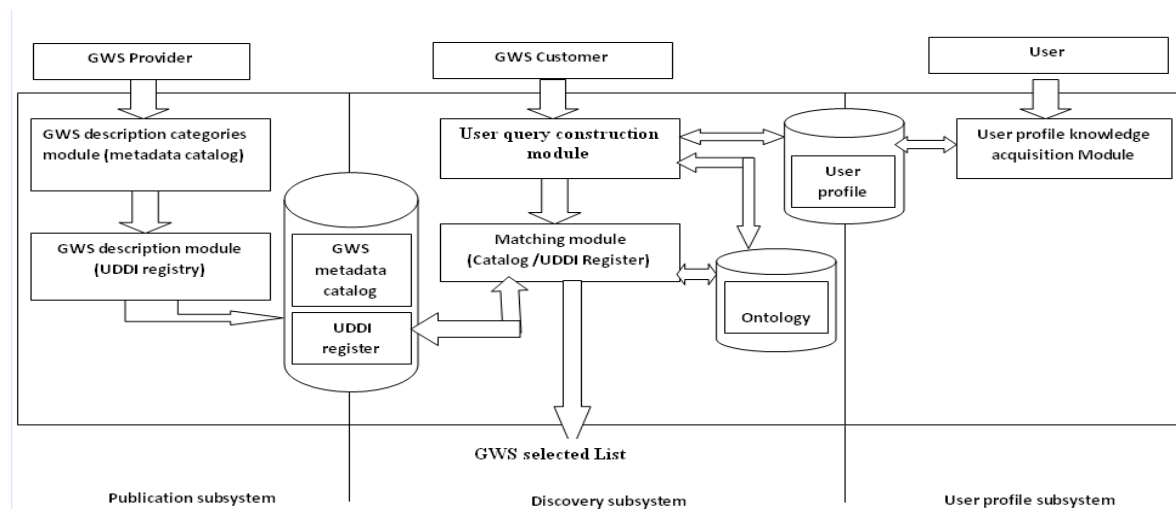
GWS Provider

GWS Customer

User

GWS description categories module (metadata catalog)

User query construction module

User profile

User profile knowledge acquisition Module

GWS description module (UDDI registry)

GWS metadata catalog

UDDI register

Matching module (Catalog /UDDI Register)

Ontology

GWS selected List

Publication subsystem

Discovery subsystem

User profile subsystem